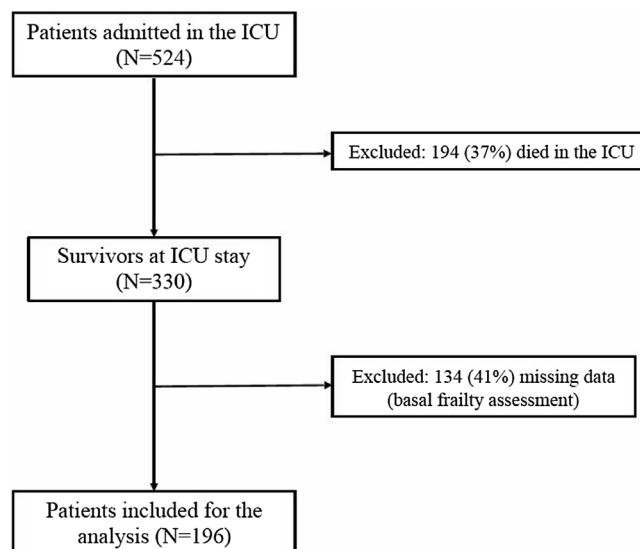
Patients admitted in the ICU (N=524)

Excluded: 194 (37%) died in the ICU

Survivors at ICU stay (N=330)

Excluded: 134 (41%) missing data (basal frailty assessment)

Patients included for the analysis (N=196)